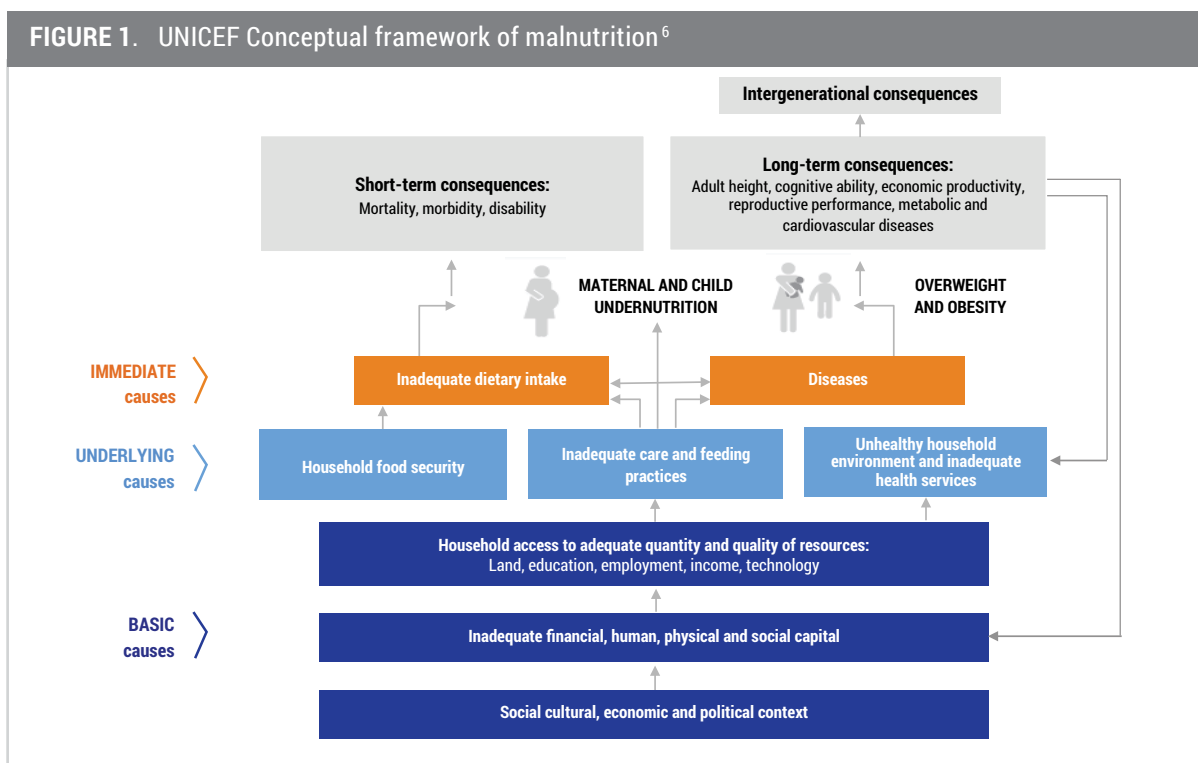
FIGURE 1. UNICEF Conceptual framework of malnutrition $^{6}$

Intergenerational consequences

Short-term consequences:
Mortality, morbidity, disability

Long-term consequences:
Adult height, cognitive ability, economic productivity, reproductive performance, metabolic and cardiovascular diseases

MATERNAL AND CHILD UNDERNUTRITION

OVERWEIGHT AND OBESITY

IMMEDIATE causes

Inadequate dietary intake

Diseases

UNDERLYING causes

Household food security

Inadequate care and feeding practices

Unhealthy household environment and inadequate health services

Household access to adequate quantity and quality of resources:
Land, education, employment, income, technology

BASIC causes

Inadequate financial, human, physical and social capital

Social cultural, economic and political context